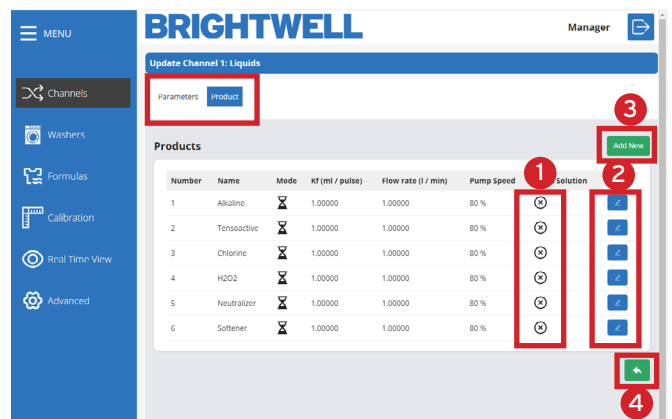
MENU

Channels

Washers

Formulas

Calibration

Real Time View

Advanced

BRIGHTWELL

Manager

Update Channel 1: Liquids

Parameters Product

3

Add New

Products

1

2

| Number | Name | Mode | Kf (ml / pulse) | Flow rate (l / min) | Pump Speed | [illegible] Solution | |
|---|---|---|---|---|---|---|---|
| 1 | Alkaline | | 1.00000 | 1.00000 | 80 % | | |
| 2 | Tensoactive | | 1.00000 | 1.00000 | 80 % | | |
| 3 | Chlorine | | 1.00000 | 1.00000 | 80 % | | |
| 4 | H2O2 | | 1.00000 | 1.00000 | 80 % | | |
| 5 | Neutralizer | | 1.00000 | 1.00000 | 80 % | | |
| 6 | Softener | | 1.00000 | 1.00000 | 80 % | | |

4